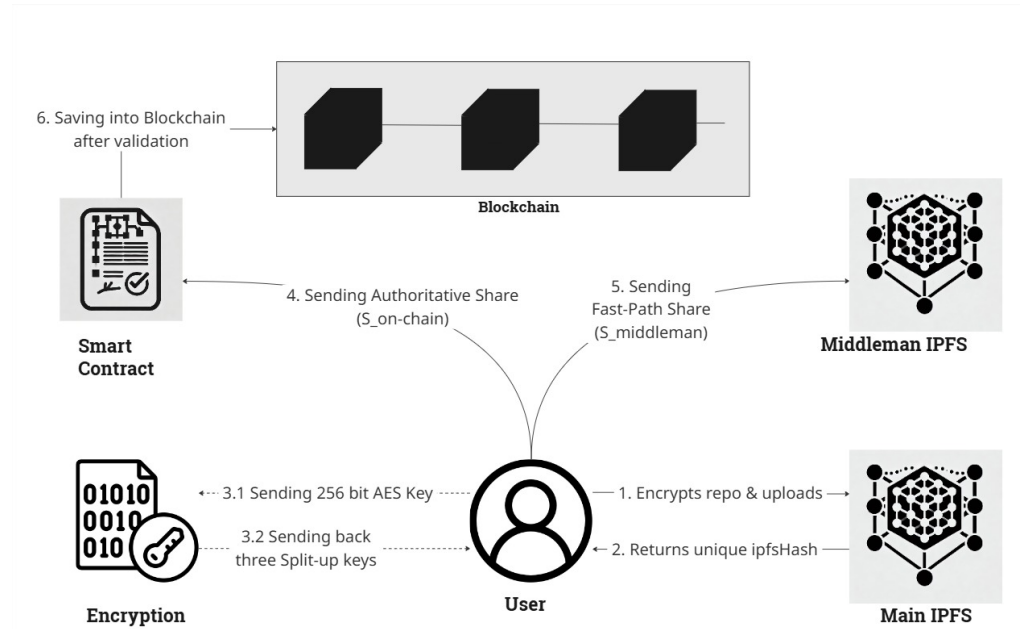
6. Saving into Blockchain after validation

Blockchain

Smart Contract

4. Sending Authoritative Share (S_on-chain)

5. Sending Fast-Path Share (S_middleman)

Middleman IPFS

01010
0010
010

3.1 Sending 256 bit AES Key

3.2 Sending back three Split-up keys

1. Encrypts repo & uploads

2. Returns unique ipfsHash

Encryption

User

Main IPFS